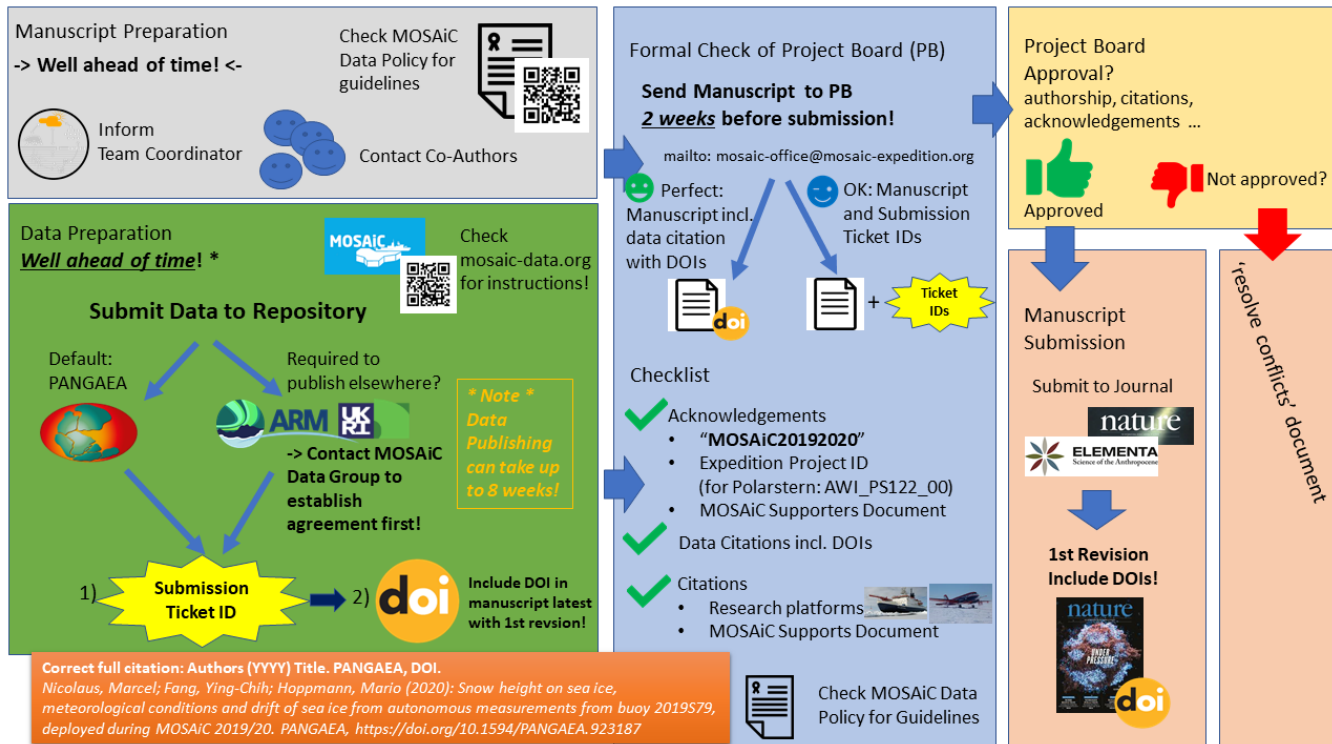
Manuscript Preparation
-> Well ahead of time! <-

Check MOSAiC Data Policy for guidelines

Inform Team Coordinator

Contact Co-Authors

Data Preparation
Well ahead of time! *

MOSAiC

Check mosaic-data.org for instructions!

Submit Data to Repository

Default: PANGAEA

Required to publish elsewhere?

ARM UKRI

-> Contact MOSAiC Data Group to establish agreement first!

* Note * Data Publishing can take up to 8 weeks!

1) Submission Ticket ID

2) doi

Include DOI in manuscript latest with 1st revsion!

Correct full citation: Authors (YYYY) Title. PANGAEA, DOI.
Nicolaus, Marcel; Fang, Ying-Chih; Hoppmann, Mario (2020): Snow height on sea ice, meteorological conditions and drift of sea ice from autonomous measurements from buoy 2019S79, deployed during MOSAiC 2019/20. PANGAEA, https://doi.org/10.1594/PANGAEA.923187

Formal Check of Project Board (PB)

Send Manuscript to PB
2 weeks before submission!

mailto: mosaic-office@mosaic-expedition.org

Perfect: Manuscript incl. data citation with DOIs

OK: Manuscript and Submission Ticket IDs

doi

+ Ticket IDs

Checklist
Acknowledgements
• "MOSAiC20192020"
• Expedition Project ID (for Polarstern: AWI_PS122_00)
• MOSAiC Supporters Document
Data Citations incl. DOIs
Citations
• Research platforms
• MOSAiC Supports Document

Check MOSAiC Data Policy for Guidelines

Project Board Approval?
authorship, citations, acknowledgements ...

Approved

Not approved?

Manuscript Submission

Submit to Journal

nature

ELEMENTA Science of the Anthropocene

1st Revision Include DOIs!

nature UNDER PRESSURE

doi

'resolve conflicts' document